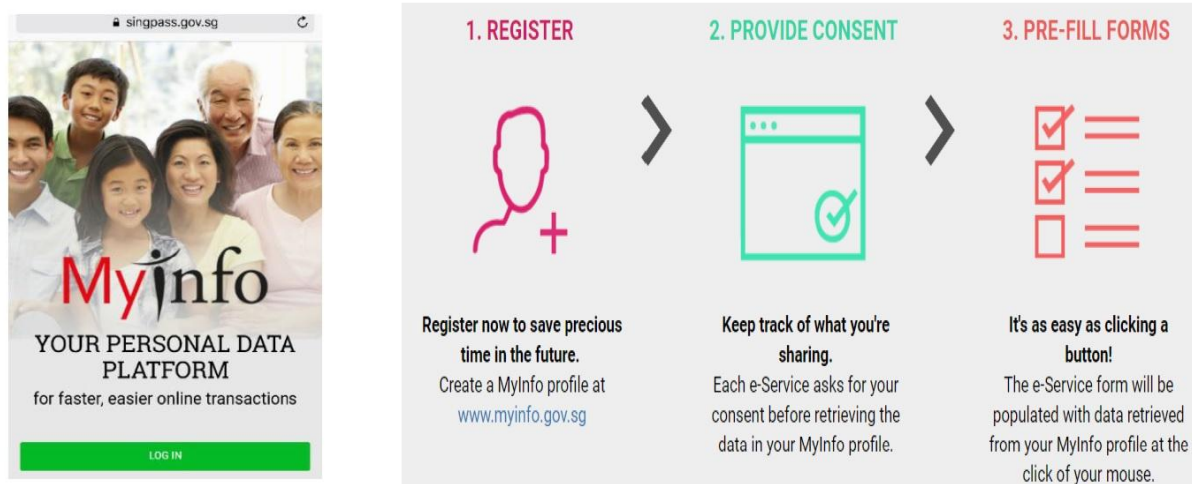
singpass.gov.sg

MyInfo

YOUR PERSONAL DATA PLATFORM

for faster, easier online transactions

LOG IN

1. REGISTER

Register now to save precious time in the future.

Create a MyInfo profile at www.myinfo.gov.sg

2. PROVIDE CONSENT

Keep track of what you're sharing.

Each e-Service asks for your consent before retrieving the data in your MyInfo profile.

3. PRE-FILL FORMS

It's as easy as clicking a button!

The e-Service form will be populated with data retrieved from your MyInfo profile at the click of your mouse.